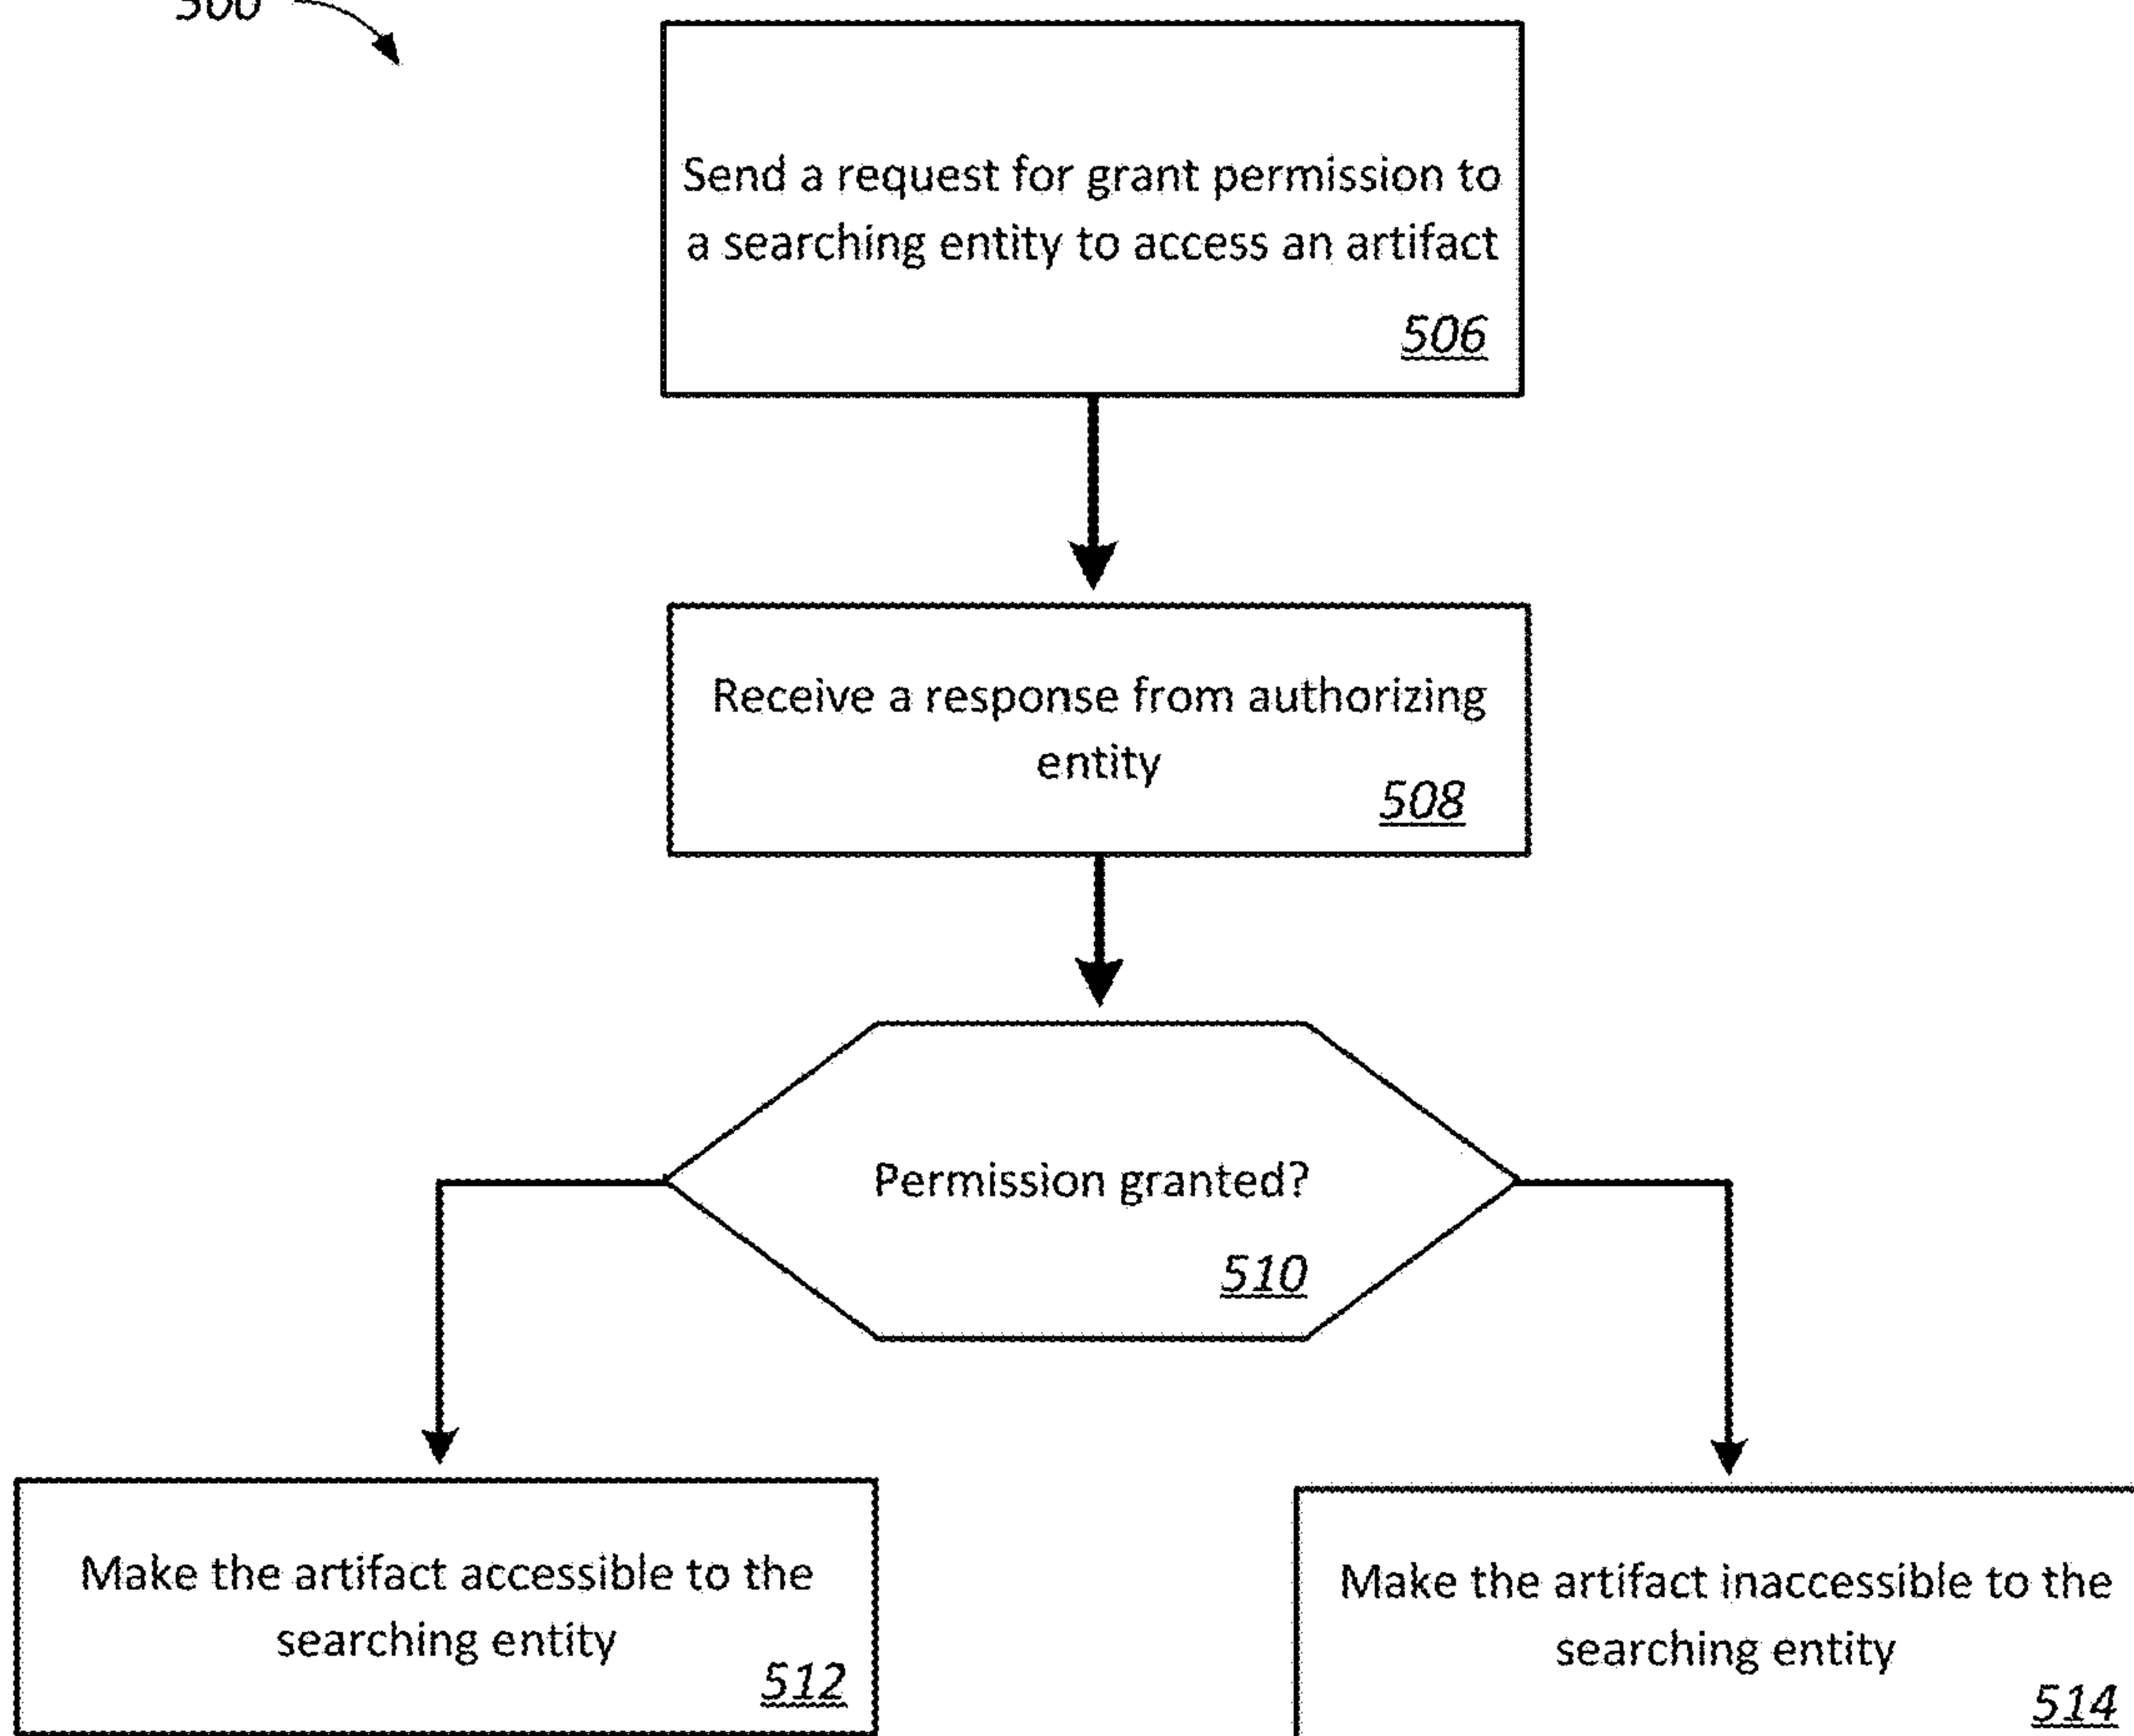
500

Send a request for grant permission to a searching entity to access an artifact
506

Receive a response from authorizing entity
508

Permission granted?
510

Make the artifact accessible to the searching entity
512

Make the artifact inaccessible to the searching entity
514